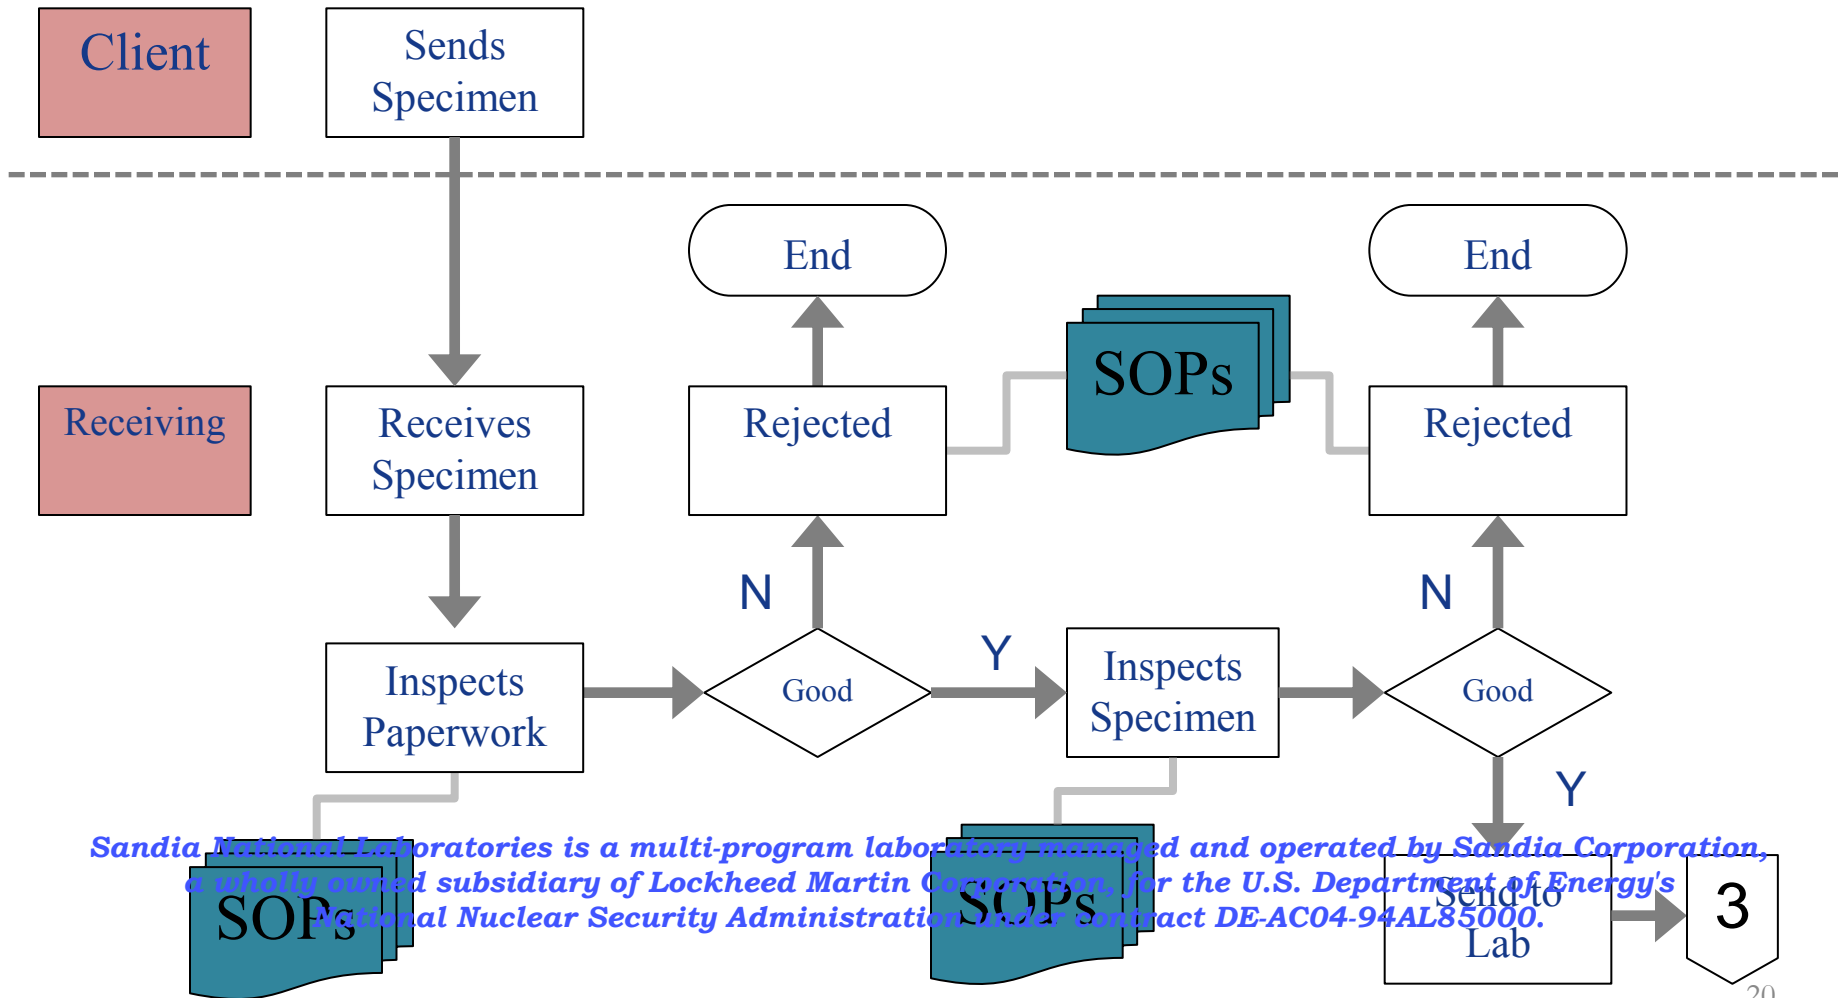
Client

Sends Specimen

Receiving

Receives Specimen

End

Rejected

SOPs

End

Rejected

N

N

Inspects Paperwork

Good

Y

Inspects Specimen

Good

Y

Sandia National Laboratories is a multi-program laboratory managed and operated by Sandia Corporation, a wholly owned subsidiary of Lockheed Martin Corporation, for the U.S. Department of Energy's National Nuclear Security Administration under contract DE-AC04-94AL85000.

SOPs

SOPs

Send to Lab

3

20